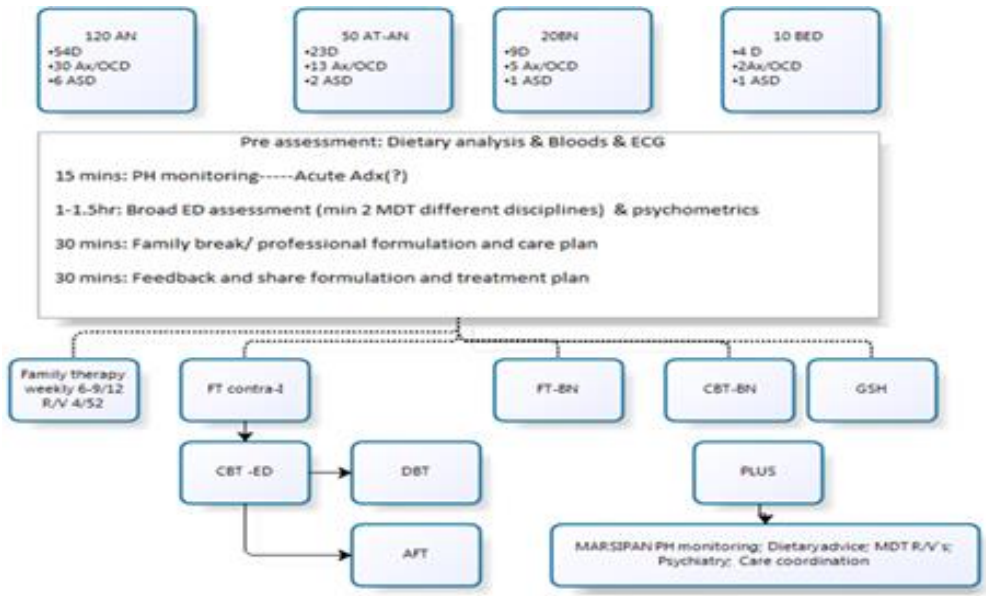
120 AN
•54D
•30 Ax/OCD
•6 ASD

50 AT-AN
•23D
•13 Ax/OCD
•2 ASD

20BN
•9D
•5 Ax/OCD
•1 ASD

10 BED
•4 D
•2Ax/OCD
•1 ASD

Pre assessment: Dietary analysis & Bloods & ECG

15 mins: PH monitoring-----Acute Adx(?)

1-1.5hr: Broad ED assessment (min 2 MDT different disciplines) & psychometrics

30 mins: Family break/ professional formulation and care plan

30 mins: Feedback and share formulation and treatment plan

Family therapy weekly 6-9/12 R/V 4/52

FT contra-I

FT-BN

CBT-BN

GSH

CBT -ED

DBT

AFT

PLUS

MARSIPAN PH monitoring; Dietary advice; MDT R/V's; Psychiatry; Care coordination